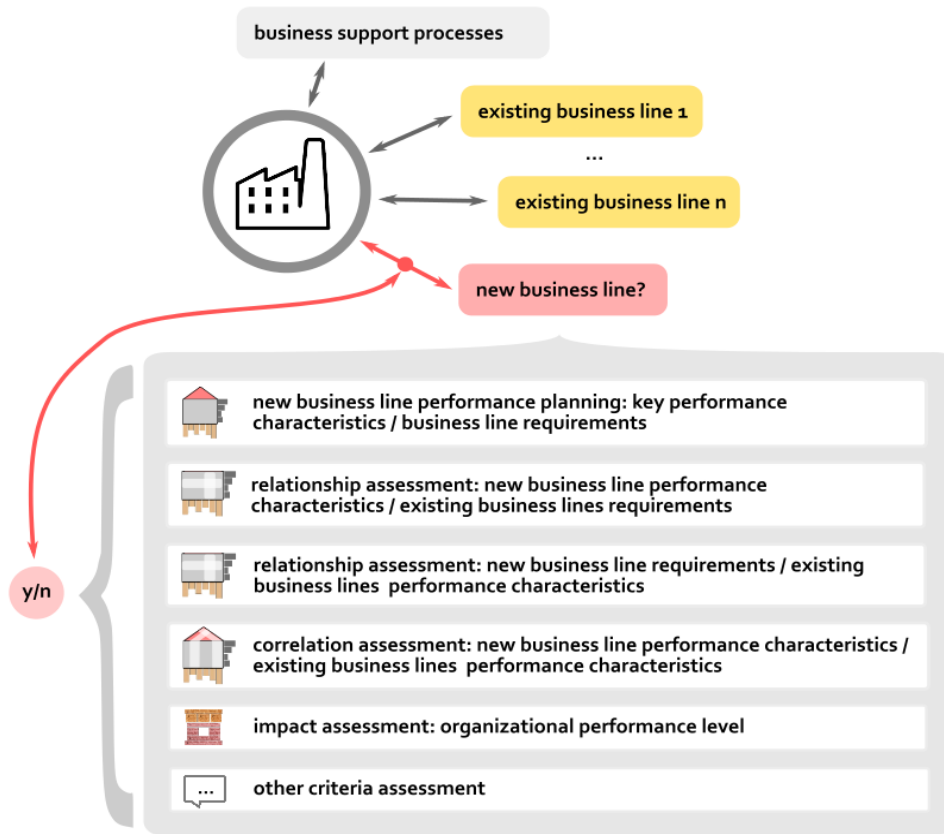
business support processes

existing business line 1

...

existing business line n

new business line?

y/n

new business line performance planning: key performance characteristics / business line requirements

relationship assessment: new business line performance characteristics / existing business lines requirements

relationship assessment: new business line requirements / existing business lines performance characteristics

correlation assessment: new business line performance characteristics / existing business lines performance characteristics

impact assessment: organizational performance level

...

other criteria assessment